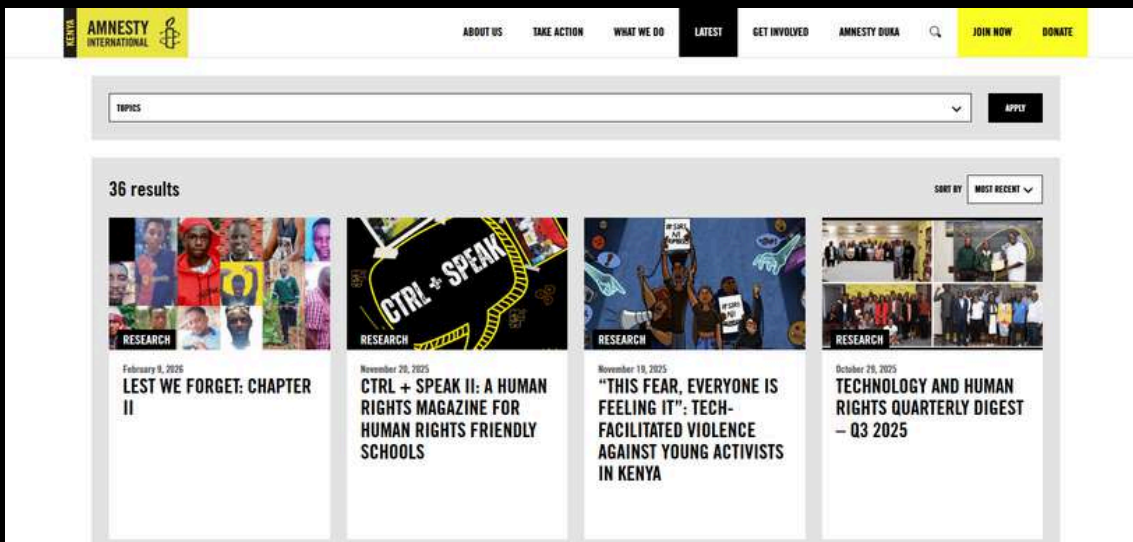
KENYA AMNESTY INTERNATIONAL

ABOUT US TAKE ACTION WHAT WE DO LATEST GET INVOLVED AMNESTY DUKA JOIN NOW DONATE

TOPICS

APPLY

36 results

SORT BY MOST RECENT

CTRL + SPEAK

RESEARCH

February 9, 2026

LEST WE FORGET: CHAPTER II

RESEARCH

November 20, 2025

CTRL + SPEAK II: A HUMAN RIGHTS MAGAZINE FOR HUMAN RIGHTS FRIENDLY SCHOOLS

RESEARCH

November 19, 2025

“THIS FEAR, EVERYONE IS FEELING IT”: TECH-FACILITATED VIOLENCE AGAINST YOUNG ACTIVISTS IN KENYA

RESEARCH

October 29, 2025

TECHNOLOGY AND HUMAN RIGHTS QUARTERLY DIGEST – Q3 2025